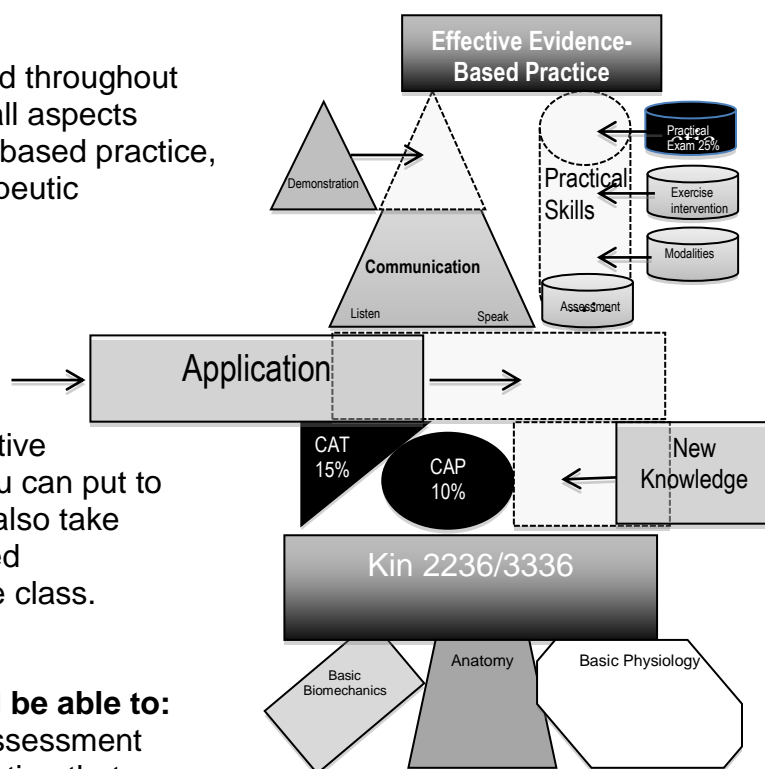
d throughout
all aspects
based practice,
beutic

tive
u can put to
also take
ed
e class.

be able to:
ssessment

Effective Evidence-Based Practice

Demonstration

Practical Exam 25%

Practical Skills

Exercise intervention

Modalities

Communication

Listen

Speak

Assessment

Application

CAT 15%

CAP 10%

New Knowledge

Kin 2236/3336

Basic Biomechanics

Anatomy

Basic Physiology